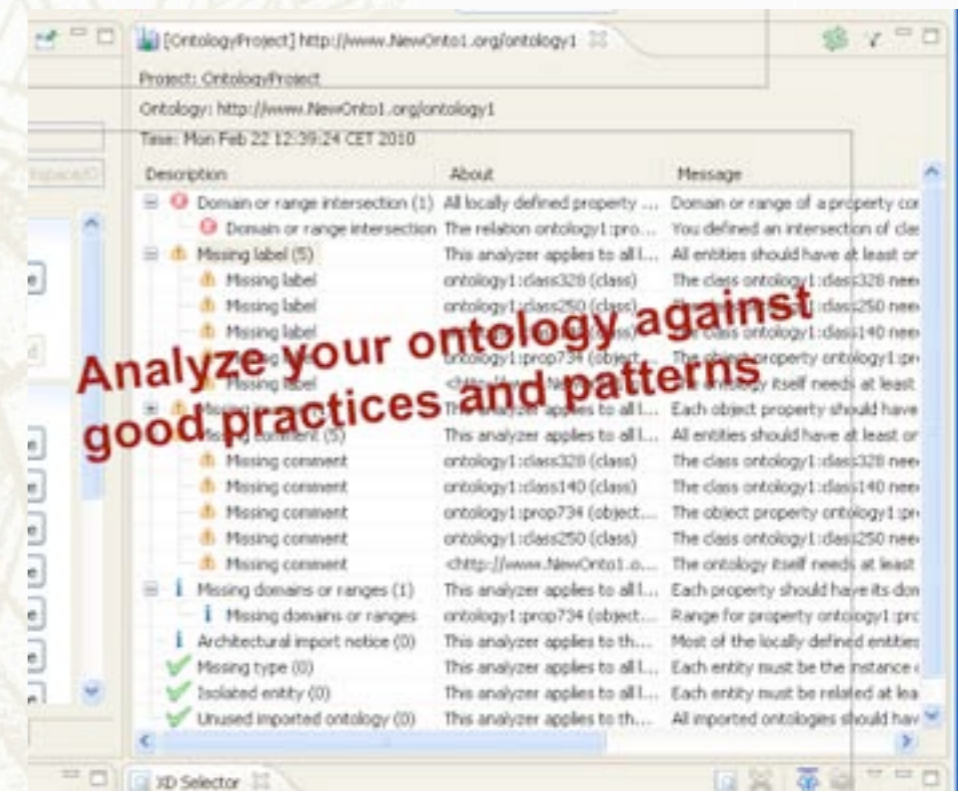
[OntologyProject] http://www.NewOnto1.org/ontology1

Project: OntologyProject

Ontology: http://www.NewOnto1.org/ontology1

Time: Mon Feb 22 12:39:24 CET 2010

| Description | About | Message |
|---|---|---|
| Domain or range intersection (1) | All locally defined property ... | Domain or range of a property con |
| Domain or range intersection | The relation ontology1:pro... | You defined an intersection of clas |
| Missing label (5) | This analyzer applies to all l... | All entities should have at least or |
| Missing label | ontology1:class328 (class) | The class ontology1:class328 nee |
| Missing label | ontology1:class250 (class) | The class ontology1:class250 nee |
| Missing label | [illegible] | The class ontology1:class140 nee |
| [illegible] | ontology1:prop734 (object... | The object property ontology1:pr |
| Missing label | <http://www.NewOnto1... | The ontology itself needs at least |
| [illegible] | This analyzer applies to all l... | Each object property should have |
| Missing comment (5) | This analyzer applies to all l... | All entities should have at least or |
| Missing comment | ontology1:class328 (class) | The class ontology1:class328 nee |
| Missing comment | ontology1:class140 (class) | The class ontology1:class140 nee |
| Missing comment | ontology1:prop734 (object... | The object property ontology1:pr |
| Missing comment | ontology1:class250 (class) | The class ontology1:class250 nee |
| Missing comment | <http://www.NewOnto1.o... | The ontology itself needs at least |
| Missing domains or ranges (1) | This analyzer applies to all l... | Each property should have its dor |
| Missing domains or ranges | ontology1:prop734 (object... | Range for property ontology1:pro |
| Architectural import notice (0) | This analyzer applies to th... | Most of the locally defined entities |
| Missing type (0) | This analyzer applies to all l... | Each entity must be the instance |
| Isolated entity (0) | This analyzer applies to all l... | Each entity must be related at lea |
| Unused imported ontology (0) | This analyzer applies to th... | All imported ontologies should hav |

Analyze your ontology against good practices and patterns

XD Selector